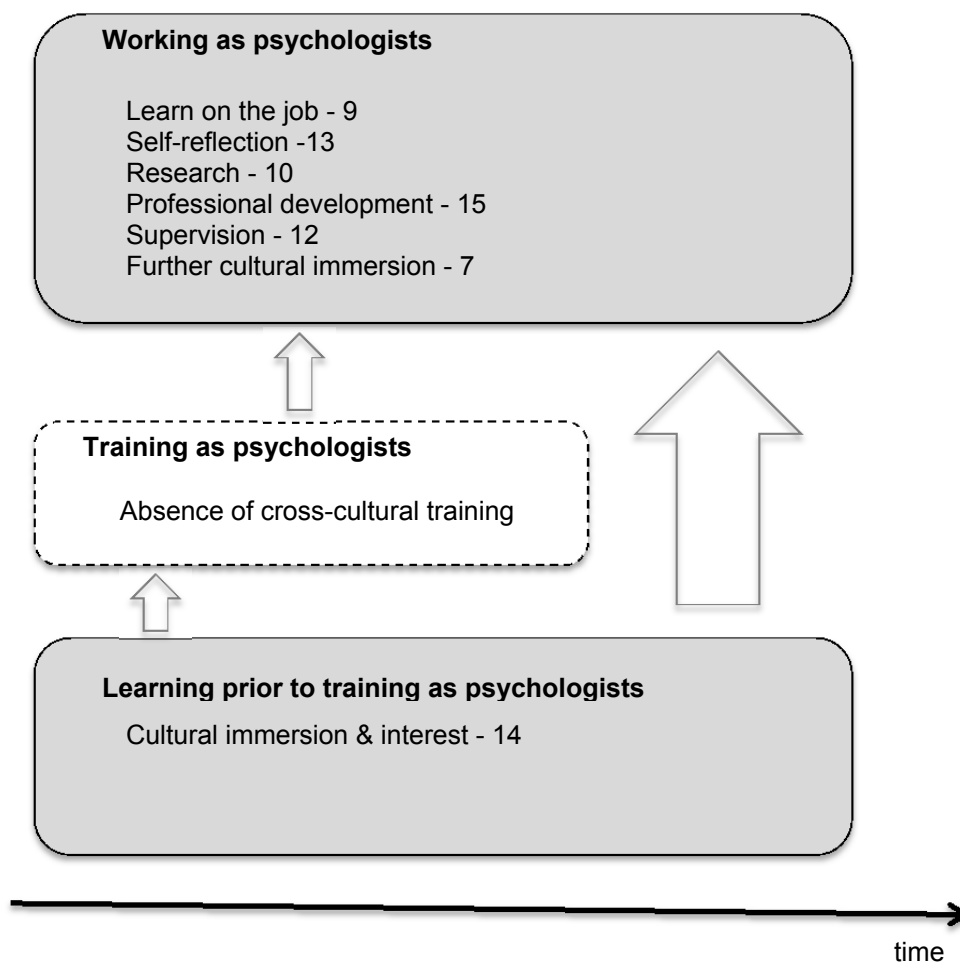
Working as psychologists

Learn on the job - 9
Self-reflection -13
Research - 10
Professional development - 15
Supervision - 12
Further cultural immersion - 7

Training as psychologists

Absence of cross-cultural training

Learning prior to training as psychologists

Cultural immersion & interest - 14

time